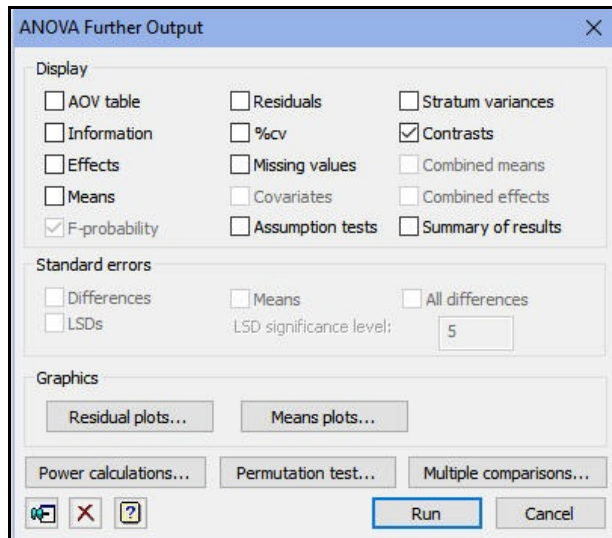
ANOVA Further Output

Display

AOV table
Residuals
Stratum variances
Information
%cv
Contrasts
Effects
Missing values
Combined means
Means
Covariates
Combined effects
F-probability
Assumption tests
Summary of results

Standard errors

Differences
Means
All differences
LSDs
LSD significance level:
5

Graphics

Residual plots...
Means plots...

Power calculations...
Permutation test...
Multiple comparisons...

?
Run
Cancel